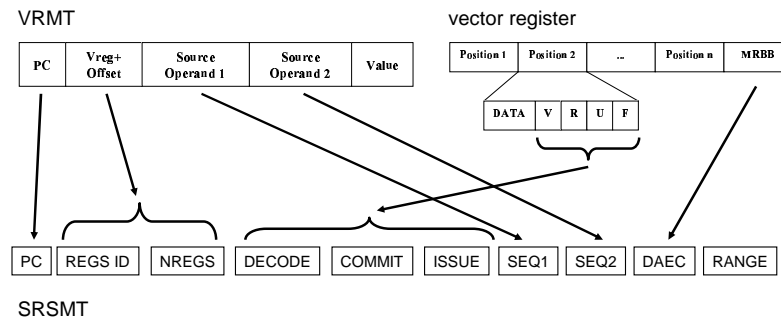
VRMT

vector register

| PC | Vreg+ Offset | Source Operand 1 | Source Operand 2 | Value |
|---|---|---|---|---|

| Position 1 | Position 2 | ... | Position n | MRBB |
|---|---|---|---|---|

| DATA | V | R | U | F |
|---|---|---|---|---|

| PC | REGS ID | NREGS | DECODE | COMMIT | ISSUE | SEQ1 | SEQ2 | DAEC | RANGE |
|---|---|---|---|---|---|---|---|---|---|

SRSMT